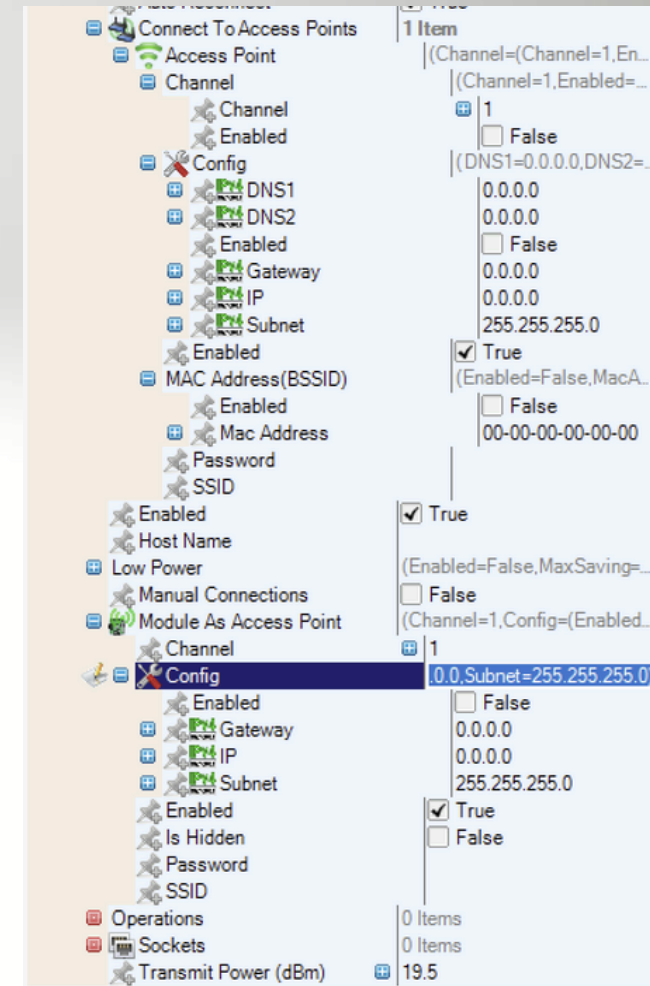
Connect To Access Points | 1 Item
Access Point | (Channel=(Channel=1,En...
Channel | (Channel=1,Enabled=...
Channel | 1
Enabled | False
Config | (DNS1=0.0.0.0,DNS2=...
DNS1 | 0.0.0.0
DNS2 | 0.0.0.0
Enabled | False
Gateway | 0.0.0.0
IP | 0.0.0.0
Subnet | 255.255.255.0
Enabled | True
MAC Address(BSSID) | (Enabled=False,MacA...
Enabled | False
Mac Address | 00-00-00-00-00-00
Password
SSID
Enabled | True
Host Name
Low Power | (Enabled=False,MaxSaving=...
Manual Connections | False
Module As Access Point | (Channel=1,Config=(Enabled...
Channel | 1
Config | .0.0,Subnet=255.255.255.0)
Enabled | False
Gateway | 0.0.0.0
IP | 0.0.0.0
Subnet | 255.255.255.0
Enabled | True
Is Hidden | False
Password
SSID
Operations | 0 Items
Sockets | 0 Items
Transmit Power (dBm) | 19.5